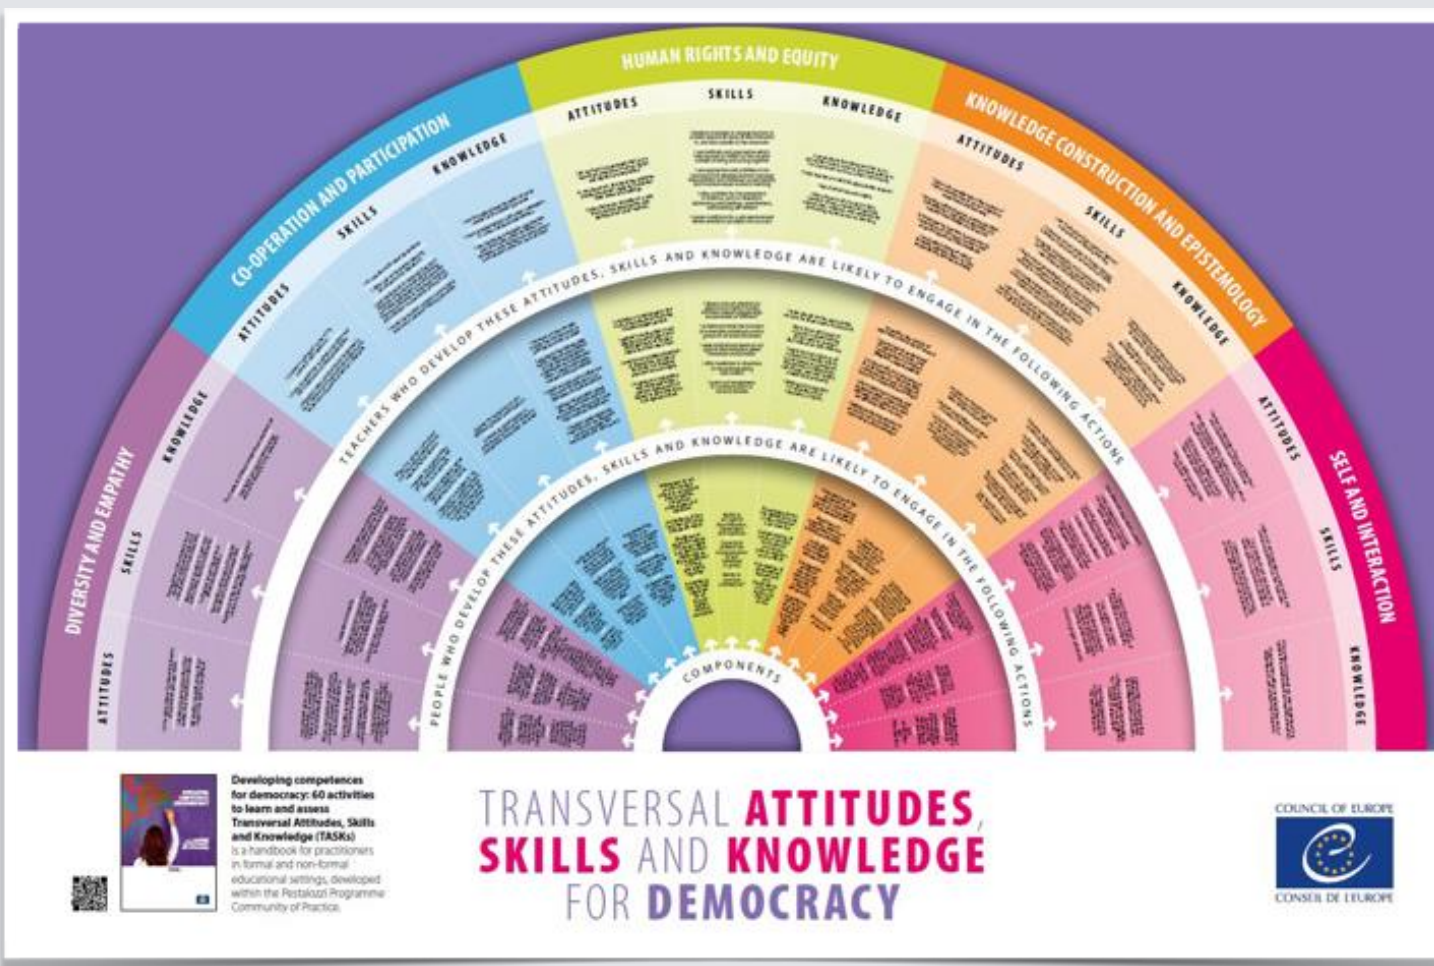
HUMAN RIGHTS AND EQUITY

ATTITUDES SKILLS KNOWLEDGE

CO-OPERATION AND PARTICIPATION

ATTITUDES SKILLS KNOWLEDGE

KNOWLEDGE CONSTRUCTION AND EPISTEMOLOGY

ATTITUDES SKILLS KNOWLEDGE

DIVERSITY AND EMPATHY

ATTITUDES SKILLS KNOWLEDGE

SELF AND INTERACTION

ATTITUDES SKILLS KNOWLEDGE

TEACHERS WHO DEVELOP THESE ATTITUDES, SKILLS AND KNOWLEDGE ARE LIKELY TO ENGAGE IN THE FOLLOWING ACTIONS

PEOPLE WHO DEVELOP THESE ATTITUDES, SKILLS AND KNOWLEDGE ARE LIKELY TO ENGAGE IN THE FOLLOWING ACTIONS

COMPONENTS

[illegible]

Developing competences for democracy: 60 activities to learn and assess Transversal Attitudes, Skills and Knowledge (TASKs) is a handbook for practitioners in formal and non-formal educational settings, developed within the Pestalozzi Programme Community of Practice.

TRANSVERSAL ATTITUDES, SKILLS AND KNOWLEDGE FOR DEMOCRACY

COUNCIL OF EUROPE
CONSEIL DE L'EUROPE